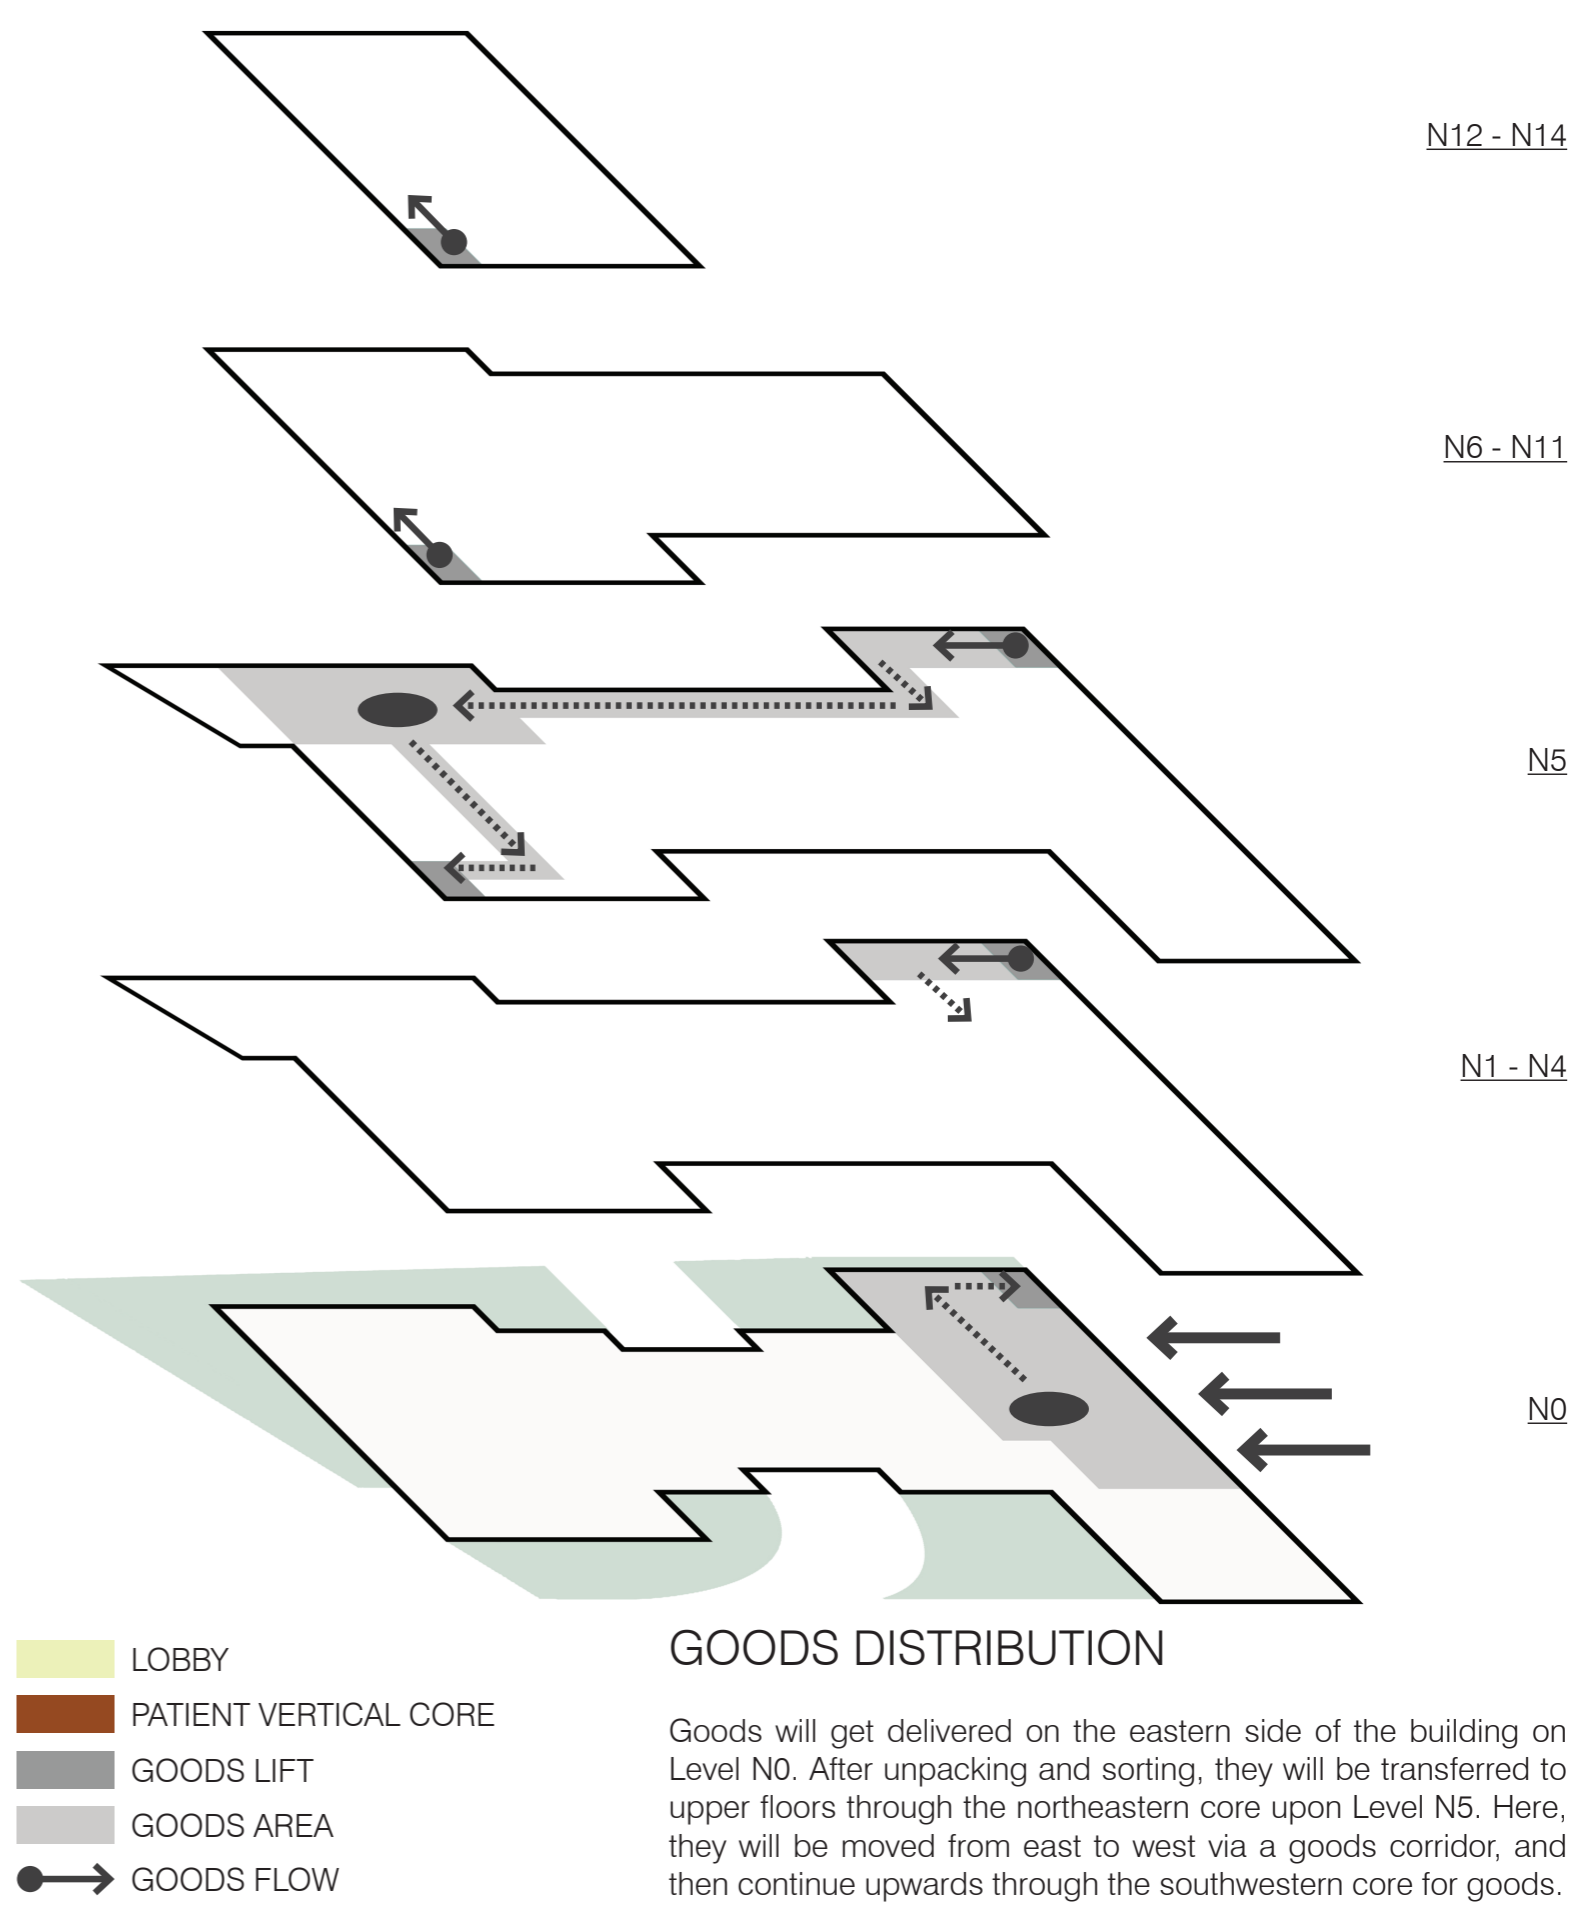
N12 - N14

N6 - N11

N5

N1 - N4

N0

LOBBY

PATIENT VERTICAL CORE

GOODS LIFT

GOODS AREA

GOODS FLOW

GOODS DISTRIBUTION

Goods will get delivered on the eastern side of the building on Level N0. After unpacking and sorting, they will be transferred to upper floors through the northeastern core upon Level N5. Here, they will be moved from east to west via a goods corridor, and then continue upwards through the southwestern core for goods.